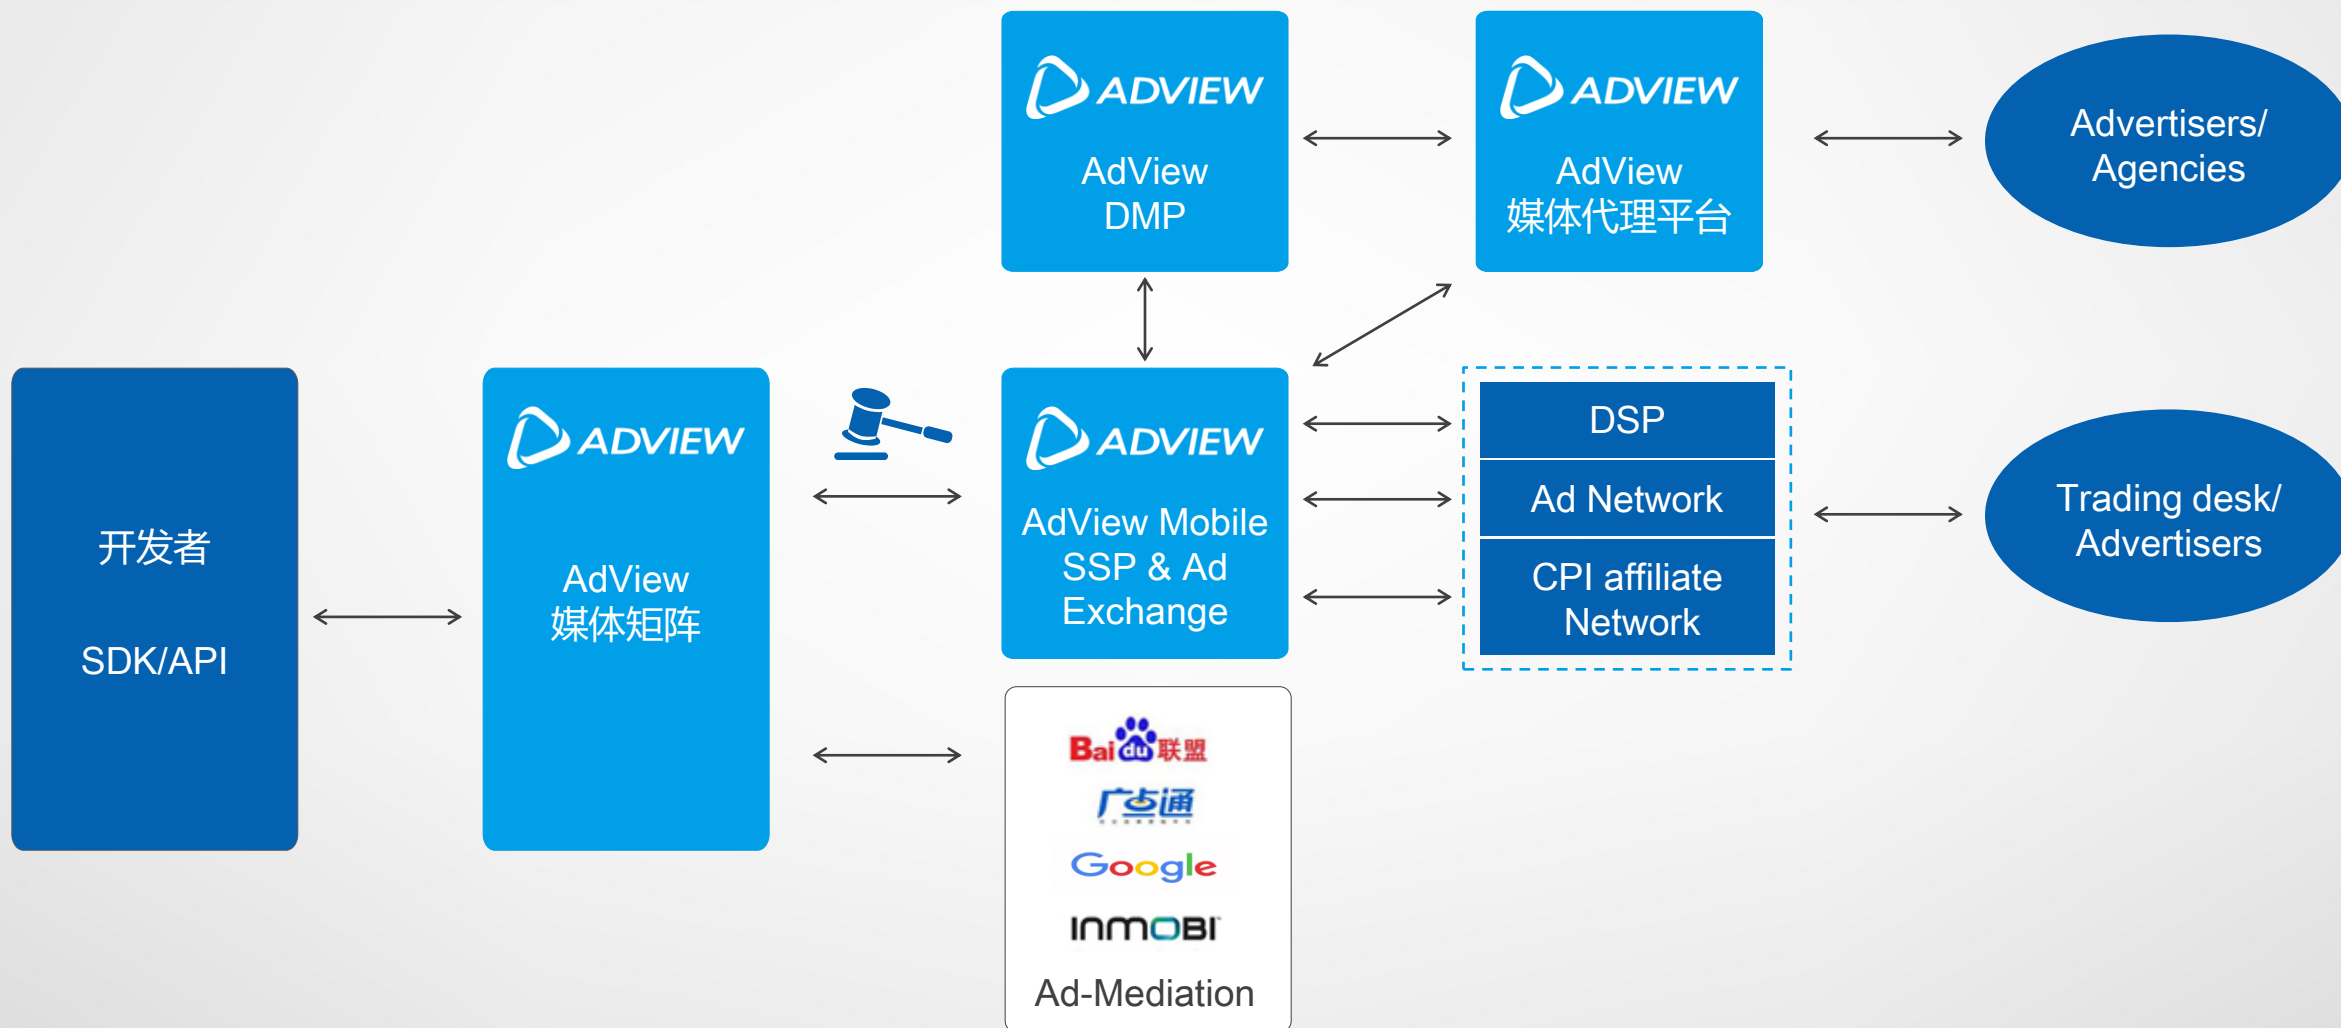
ADVIEW
AdView
DMP

ADVIEW
AdView
媒体代理平台

Advertisers/
Agencies

开发者

SDK/API

ADVIEW
AdView
媒体矩阵

ADVIEW
AdView Mobile
SSP & Ad
Exchange

DSP

Ad Network

CPI affiliate
Network

Trading desk/
Advertisers

Baidu联盟
广点通
Google
INMOBI
Ad-Mediation